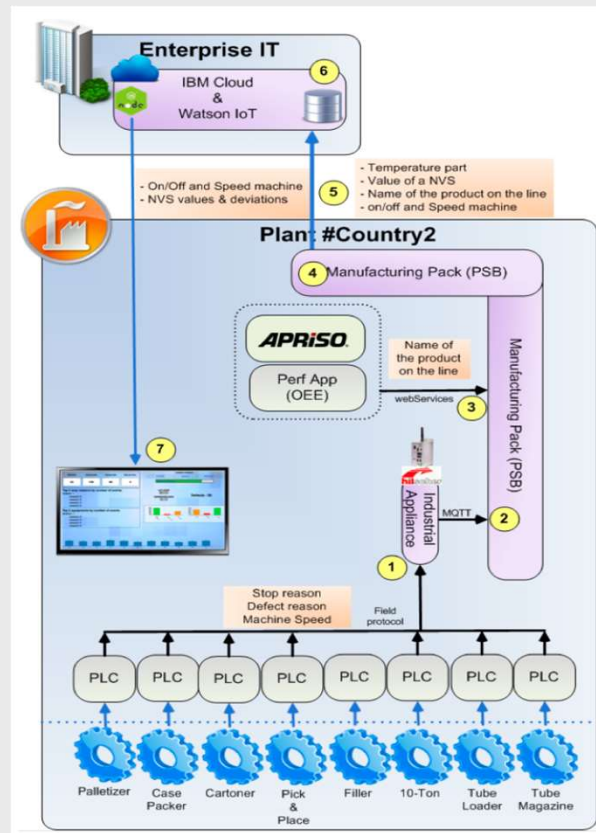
Enterprise IT

6

IBM Cloud
&
Watson IoT

node

- On/Off and Speed machine
- NVS values & deviations

5

- Temperature part
- Value of a NVS
- Name of the product on the line
- on/off and Speed machine

Plant #Country2

4 Manufacturing Pack (PSB)

APRISO.

Perf App
(OEE)

Name of the product on the line

webServices

3

Manufacturing Pack (PSB)

7

Industrial Appliance

MQTT

2

1

Stop reason
Defect reason
Machine Speed

Field protocol

PLC PLC PLC PLC PLC PLC PLC PLC

Palletizer | Case Packer | Cartoner | Pick & Place | Filler | 10-Ton | Tube Loader | Tube Magazine